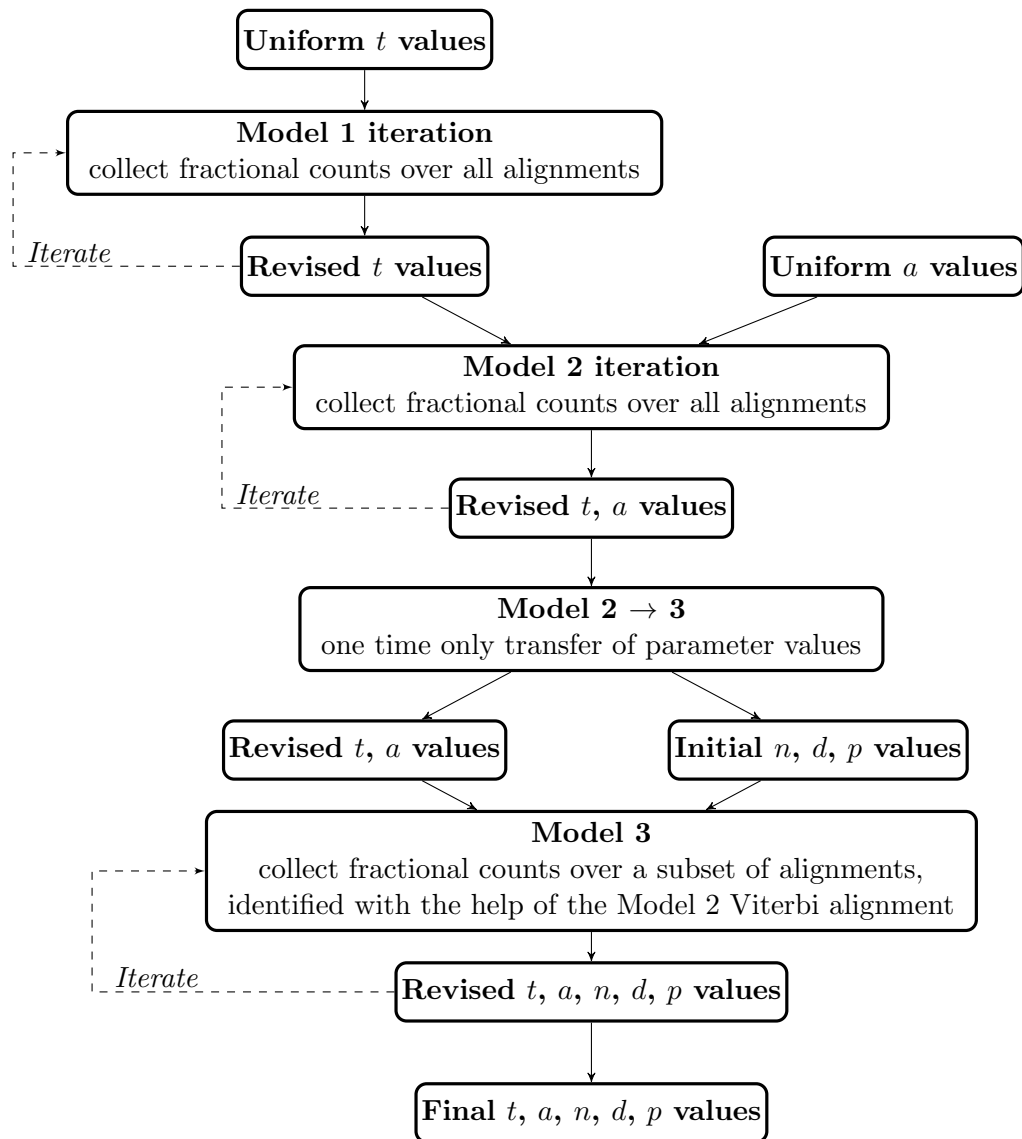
Uniform $t$ values

Model 1 iteration
collect fractional counts over all alignments

Iterate

Revised $t$ values

Uniform $a$ values

Model 2 iteration
collect fractional counts over all alignments

Iterate

Revised $t$, $a$ values

Model 2 $\rightarrow$ 3
one time only transfer of parameter values

Revised $t$, $a$ values

Initial $n$, $d$, $p$ values

Model 3
collect fractional counts over a subset of alignments, identified with the help of the Model 2 Viterbi alignment

Iterate

Revised $t$, $a$, $n$, $d$, $p$ values

Final $t$, $a$, $n$, $d$, $p$ values